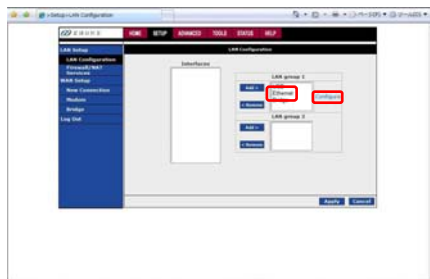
Setup>LAN Configuration

EMOBILE

HOME SETUP ADVANCED TOOLS STATUS HELP

LAN Setup
LAN Configuration
Firewall/NAT Services
WAN Setup
New Connection
Modem
Bridge
Log Out

LAN Configuration

Interfaces

LAN group 1
Add >
< Remove
Ethernet
Configure

LAN group 2
Add >
< Remove

Apply Cancel